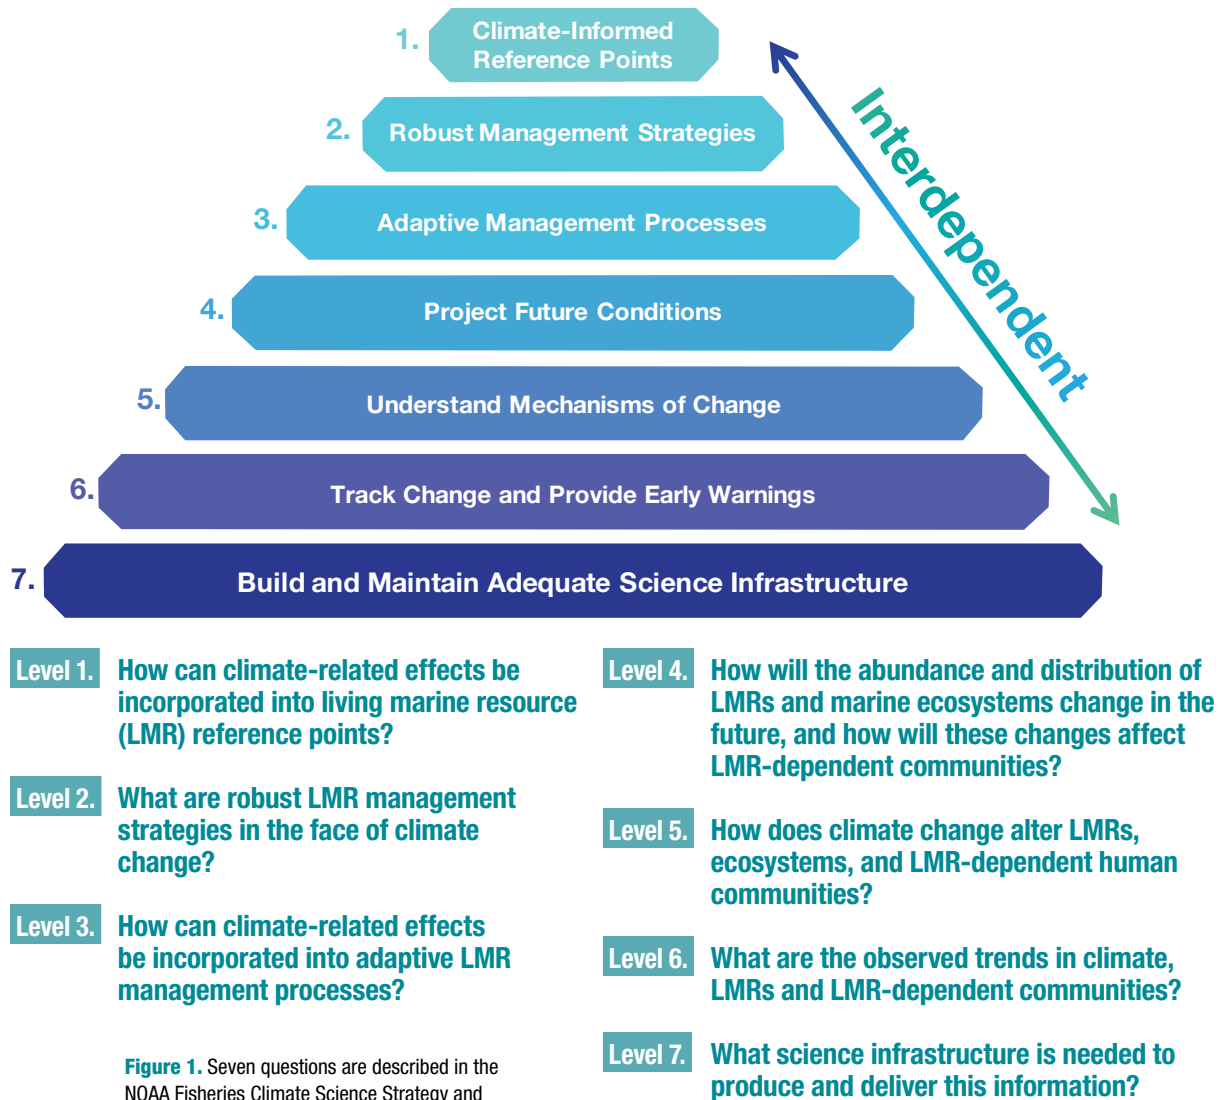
1. Climate-Informed Reference Points

2. Robust Management Strategies

3. Adaptive Management Processes

4. Project Future Conditions

5. Understand Mechanisms of Change

6. Track Change and Provide Early Warnings

7. Build and Maintain Adequate Science Infrastructure

Interdependent

Level 1. How can climate-related effects be incorporated into living marine resource (LMR) reference points?

Level 2. What are robust LMR management strategies in the face of climate change?

Level 3. How can climate-related effects be incorporated into adaptive LMR management processes?

Figure 1. Seven questions are described in the NOAA Fisheries Climate Science Strategy and

Level 4. How will the abundance and distribution of LMRs and marine ecosystems change in the future, and how will these changes affect LMR-dependent communities?

Level 5. How does climate change alter LMRs, ecosystems, and LMR-dependent human communities?

Level 6. What are the observed trends in climate, LMRs and LMR-dependent communities?

Level 7. What science infrastructure is needed to produce and deliver this information?